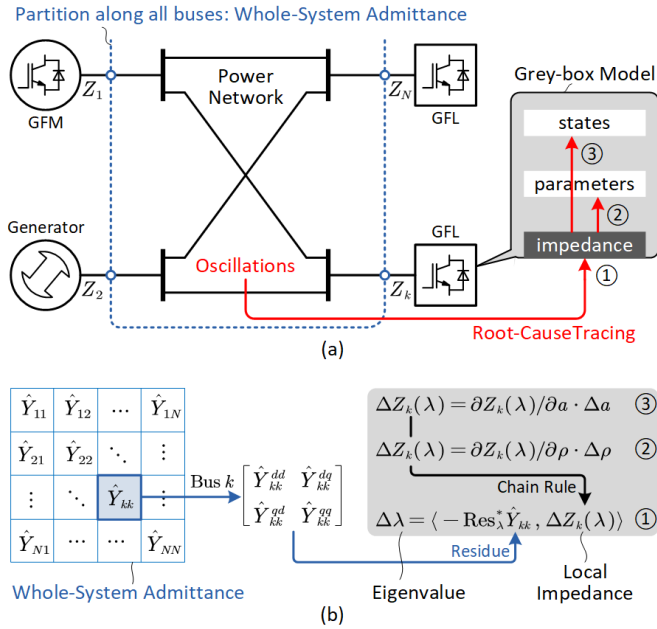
Partition along all buses: Whole-System Admittance

GFM $Z_1$

Power Network

$Z_N$ GFL

Grey-box Model

states

③

parameters

②

impedance

①

Generator

$Z_2$

Oscillations

GFL

$Z_k$

Root-CauseTracing

(a)

| $\hat{Y}_{11}$ | $\hat{Y}_{12}$ | $\cdots$ | $\hat{Y}_{1N}$ |
|---|---|---|---|
| $\hat{Y}_{21}$ | $\hat{Y}_{22}$ | $\ddots$ | $\vdots$ |
| $\vdots$ | $\ddots$ | $\hat{Y}_{kk}$ | $\vdots$ |
| $\hat{Y}_{N1}$ | $\cdots$ | $\cdots$ | $\hat{Y}_{NN}$ |

Bus $k$

$\begin{bmatrix} \hat{Y}_{kk}^{dd} & \hat{Y}_{kk}^{dq} \\ \hat{Y}_{kk}^{qd} & \hat{Y}_{kk}^{qq} \end{bmatrix}$

$\Delta Z_k(\lambda) = \partial Z_k(\lambda)/\partial a \cdot \Delta a$ ③

$\Delta Z_k(\lambda) = \partial Z_k(\lambda)/\partial \rho \cdot \Delta \rho$ ②

Chain Rule

$\Delta\lambda = \langle -\text{Res}_\lambda^* \hat{Y}_{kk}, \Delta Z_k(\lambda) \rangle$ ①

Residue

Whole-System Admittance

Eigenvalue

Local Impedance

(b)